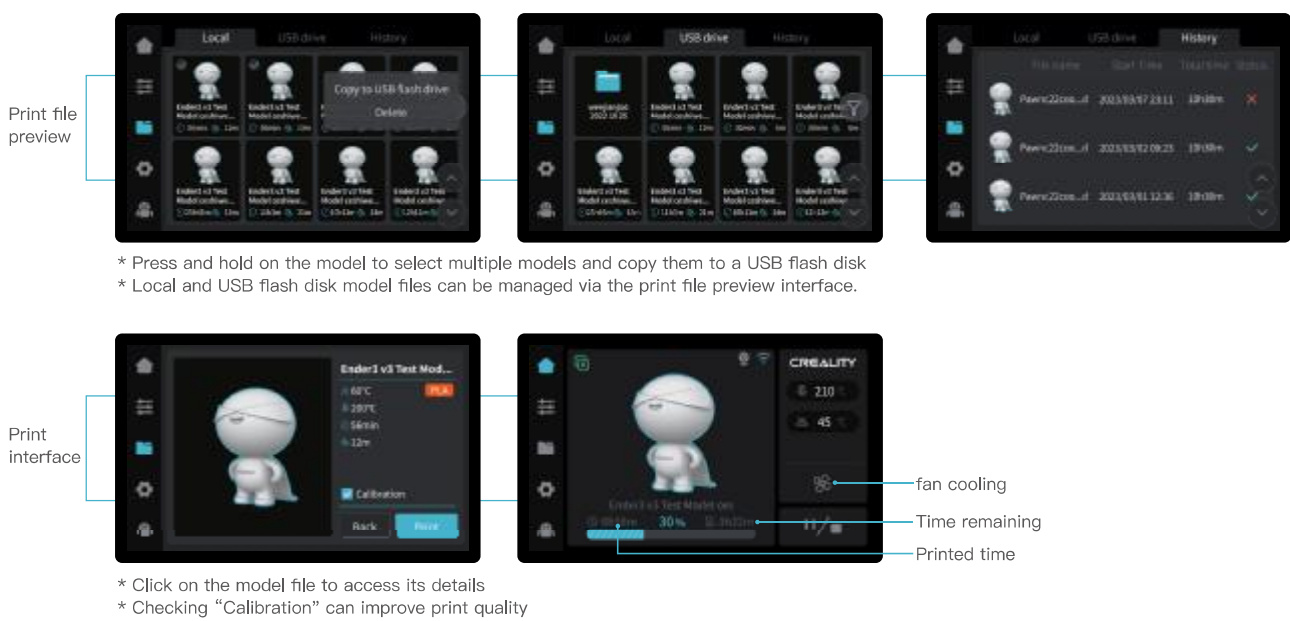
Print file preview

Local USB drive History

Copy to USB flash drive

Delete

Local USB drive History

Local USB drive History

File name Start Time Total time Status

Pawnc22coo...rl 2023/03/07 23:11 10h08m

Pawnc22coo...rl 2023/03/02 09:23 10h08m

Pawnc22coo...rl 2023/03/01 12:36 10h08m

* Press and hold on the model to select multiple models and copy them to a USB flash disk
* Local and USB flash disk model files can be managed via the print file preview interface.

Print interface

Ender3 v3 Test Mod...

PLA

60℃

200℃

56min

12m

Calibration

Back

Print

CREALITY

210

45

30%

fan cooling

Time remaining

Printed time

* Click on the model file to access its details
* Checking “Calibration” can improve print quality